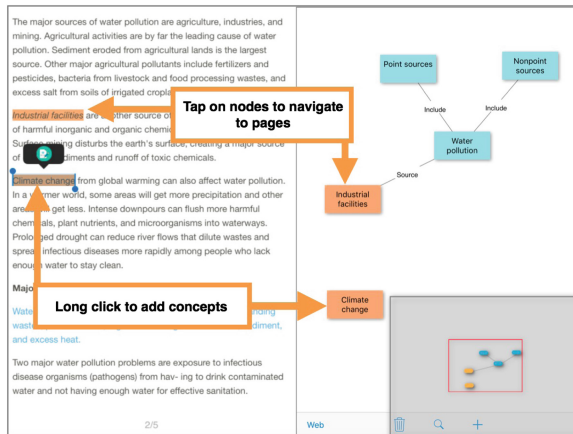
The major sources of water pollution are agriculture, industries, and mining. Agricultural activities are by far the leading cause of water pollution. Sediment eroded from agricultural lands is the largest source. Other major agricultural pollutants include fertilizers and pesticides, bacteria from livestock and food processing wastes, and excess salt from soils of irrigated cropla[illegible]

Industrial facilities are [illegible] source of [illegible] of harmful inorganic and organic chemi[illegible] Surf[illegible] disturbs the earth's surface, creating a major source of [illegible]diments and runoff of toxic chemicals.

Tap on nodes to navigate to pages

Climate change from global warming can also affect water pollution. In a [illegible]mer world, some areas will get more precipitation and other are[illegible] get less. Intense downpours can flush more harmful chemicals, plant nutrients, and microorganisms into waterways. Prolonged drought can reduce river flows that dilute wastes and spread infectious diseases more rapidly among people who lack enough water to stay clean.

Majo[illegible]

Wate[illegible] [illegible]nding wast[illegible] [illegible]diment, and excess heat.

Long click to add concepts

Two major water pollution problems are exposure to infectious disease organisms (pathogens) from hav- ing to drink contaminated water and not having enough water for effective sanitation.

2/5

Point sources

Nonpoint sources

Include

Include

Water pollution

Source

Industrial facilities

Climate change

Web